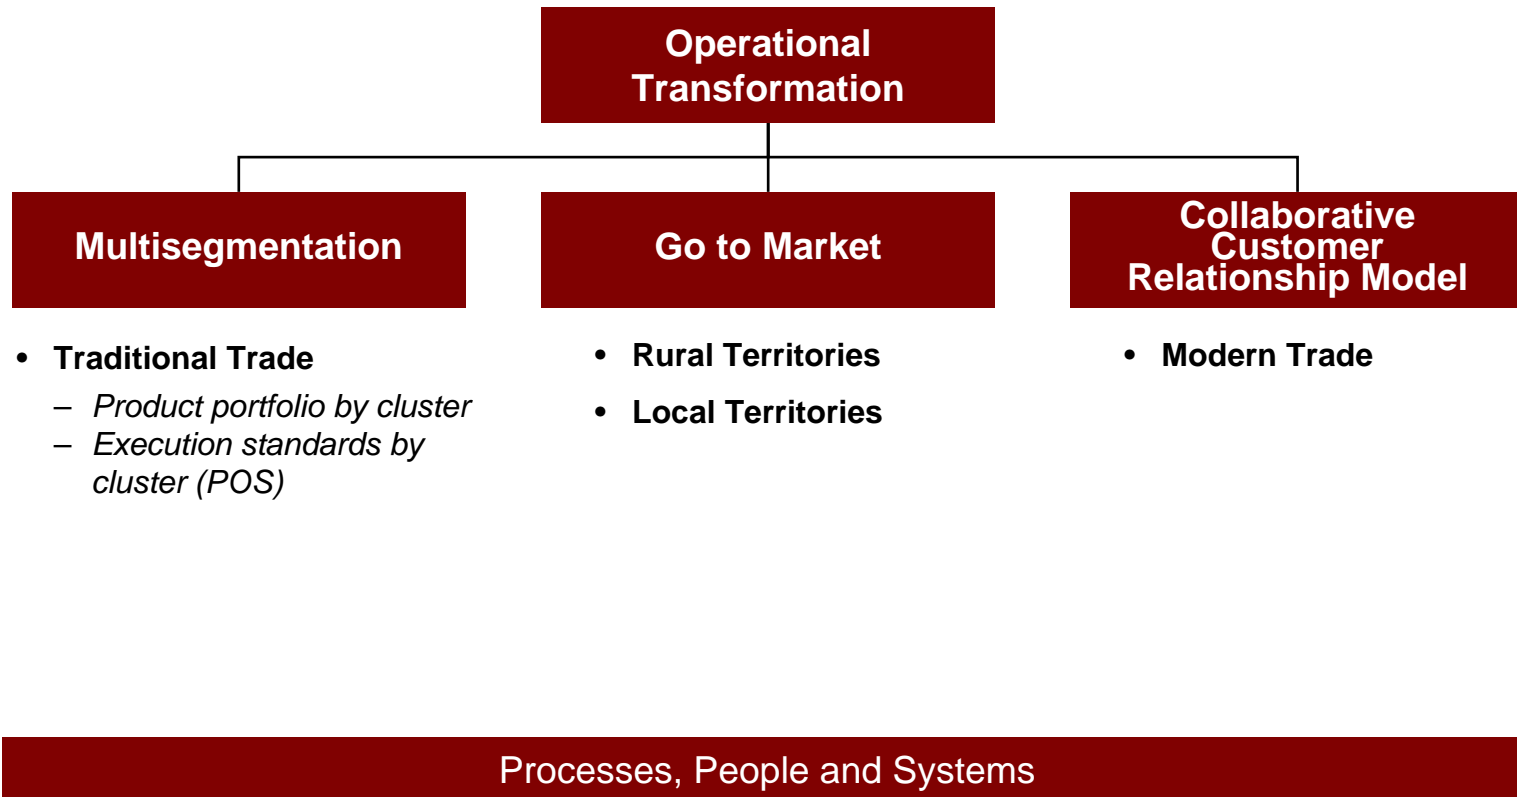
Operational Transformation

Multisegmentation

Go to Market

Collaborative Customer Relationship Model

• Traditional Trade
– Product portfolio by cluster
– Execution standards by cluster (POS)

• Rural Territories
• Local Territories

• Modern Trade

Processes, People and Systems